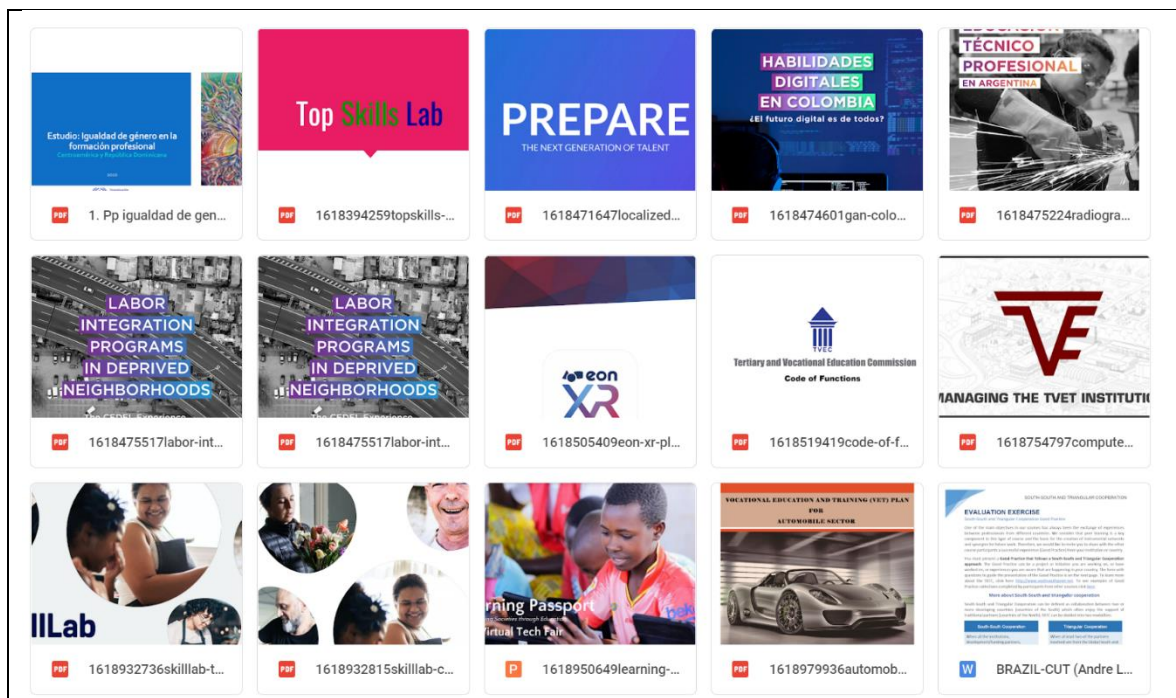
Estudio: Igualdad de género en la formación profesional
Centroamérica y República Dominicana

PDF 1. Pp igualdad de gen...

Top Skills Lab

PDF 1618394259topskills-...

PREPARE
THE NEXT GENERATION OF TALENT

PDF 1618471647localized...

HABILIDADES DIGITALES EN COLOMBIA
¿El futuro digital es de todos?

PDF 1618474601gan-colo...

TÉCNICO PROFESIONAL
EN ARGENTINA

PDF 1618475224radiogra...

LABOR INTEGRATION PROGRAMS IN DEPRIVED NEIGHBORHOODS

PDF 1618475517labor-int...

LABOR INTEGRATION PROGRAMS IN DEPRIVED NEIGHBORHOODS

PDF 1618475517labor-int...

eon XR

PDF 1618505409eon-xr-pl...

TVEC
Tertiary and Vocational Education Commission
Code of Functions

PDF 1618519419code-of-f...

TVE
MANAGING THE TVET INSTITUTI

PDF 1618754797compute...

llLab

PDF 1618932736skilllab-t...

PDF 1618932815skilllab-c...

rning Passport
Virtual Tech Fair

P 1618950649learning-...

VOCATIONAL EDUCATION AND TRAINING (VET) PLAN FOR AUTOMOBILE SECTOR

PDF 1618979936automob...

SOUTH-SOUTH AND TRIANGULAR COOPERATION
EVALUATION EXERCISE
More about South-South and Triangular cooperation
South-South Cooperation
Triangular Cooperation

W BRAZIL-CUT (Andre L...